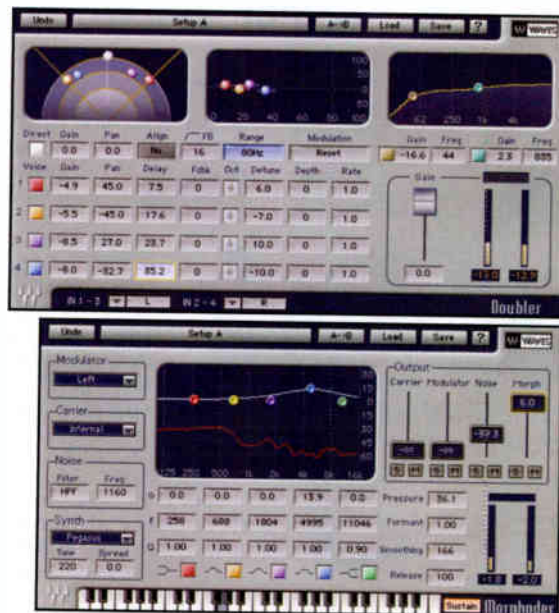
Undo Setup A A→B Load Save ? WAVES

100
80
60
40
20
20 40 60 80 100

62 250 1k 4k

Direct Gain Pan Align FB Range Modulation
0.0 0.0 No 16 60Hz Reset

Gain Freq Gain Freq
-16.6 44 2.3 885

Voice Gain Pan Delay Pitch Oct Detune Depth Rate
1 -4.9 45.0 7.5 0 0 6.0 0 1.0
2 -5.5 -45.0 17.6 0 0 -7.0 0 1.0
3 -6.5 27.0 23.7 0 0 10.0 0 1.0
4 -8.0 -82.7 35.2 0 0 -10.0 0 1.0

Gain
0.0
-13.0 -12.5

IN 1-3 L IN 2-4 R
Doubler

Undo Setup A A→B Load Save ? WAVES

Modulator
Left
Carrier
Internal
Noise
Filter Freq
HPF 1160
Synth
Pegasus
Tone Spread
220 0.0

125 250 500 1k 2k 4k 8k 16k

G 0.0 0.0 0.0 13.9 0.0
F 256 688 1004 4995 11046
Q 1.00 1.00 1.00 1.00 0.90

Output
Carrier Modulator Noise Morph
6.0
-oo -oo -32.3

Pressure 56.1
Formant 1.00
Smoothing 166
Release 100

-1.0 -2.0

Sustain Morphoder